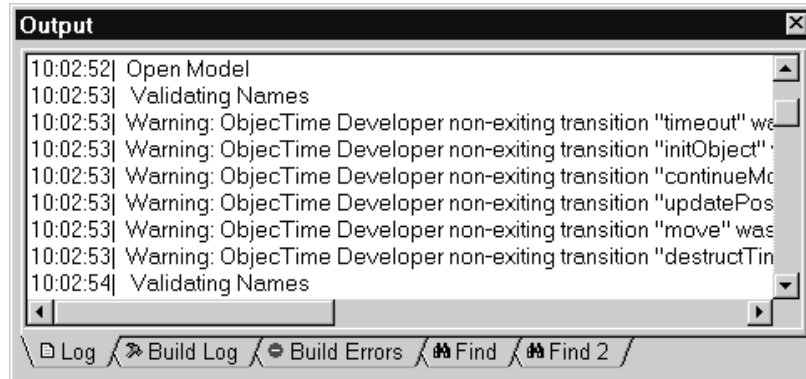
Output

10:02:52| Open Model
10:02:53| Validating Names
10:02:53| Warning: ObjecTime Developer non-exiting transition "timeout" wa
10:02:53| Warning: ObjecTime Developer non-exiting transition "initObject"
10:02:53| Warning: ObjecTime Developer non-exiting transition "continueMo
10:02:53| Warning: ObjecTime Developer non-exiting transition "updatePos
10:02:53| Warning: ObjecTime Developer non-exiting transition "move" was
10:02:53| Warning: ObjecTime Developer non-exiting transition "destructTin
10:02:54| Validating Names

Log | Build Log | Build Errors | Find | Find 2